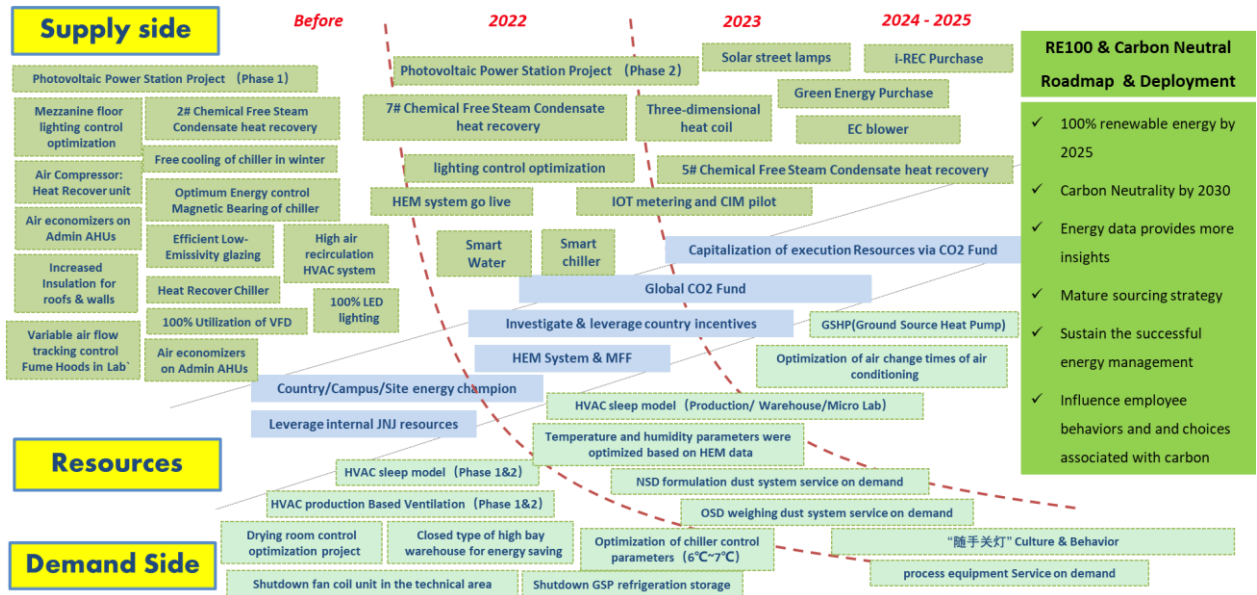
Supply side

Before

2022

2023

2024 - 2025

Photovoltaic Power Station Project （Phase 1）

Mezzanine floor lighting control optimization

2# Chemical Free Steam Condensate heat recovery

Free cooling of chiller in winter

Air Compressor: Heat Recover unit

Optimum Energy control Magnetic Bearing of chiller

Air economizers on Admin AHUs

Efficient Low-Emissivity glazing

High air recirculation HVAC system

Increased Insulation for roofs & walls

Heat Recover Chiller

100% LED lighting

100% Utilization of VFD

Variable air flow tracking control Fume Hoods in Lab`

Air economizers on Admin AHUs

Photovoltaic Power Station Project （Phase 2）

7# Chemical Free Steam Condensate heat recovery

lighting control optimization

HEM system go live

Smart Water

Smart chiller

Solar street lamps

i-REC Purchase

Green Energy Purchase

Three-dimensional heat coil

EC blower

5# Chemical Free Steam Condensate heat recovery

IOT metering and CIM pilot

Capitalization of execution Resources via CO2 Fund

Global CO2 Fund

Investigate & leverage country incentives

GSHP(Ground Source Heat Pump)

HEM System & MFF

Optimization of air change times of air conditioning

Country/Campus/Site energy champion

Leverage internal JNJ resources

HVAC sleep model（Production/ Warehouse/Micro Lab）

Temperature and humidity parameters were optimized based on HEM data

Resources

HVAC sleep model（Phase 1&2）

NSD formulation dust system service on demand

HVAC production Based Ventilation （Phase 1&2）

OSD weighing dust system service on demand

Drying room control optimization project

Closed type of high bay warehouse for energy saving

Optimization of chiller control parameters（6℃~7℃）

“随手关灯” Culture & Behavior

Demand Side

Shutdown fan coil unit in the technical area

Shutdown GSP refrigeration storage

process equipment Service on demand

RE100 & Carbon Neutral Roadmap & Deployment

✓ 100% renewable energy by 2025

✓ Carbon Neutrality by 2030

✓ Energy data provides more insights

✓ Mature sourcing strategy

✓ Sustain the successful energy management

✓ Influence employee behaviors and and choices associated with carbon